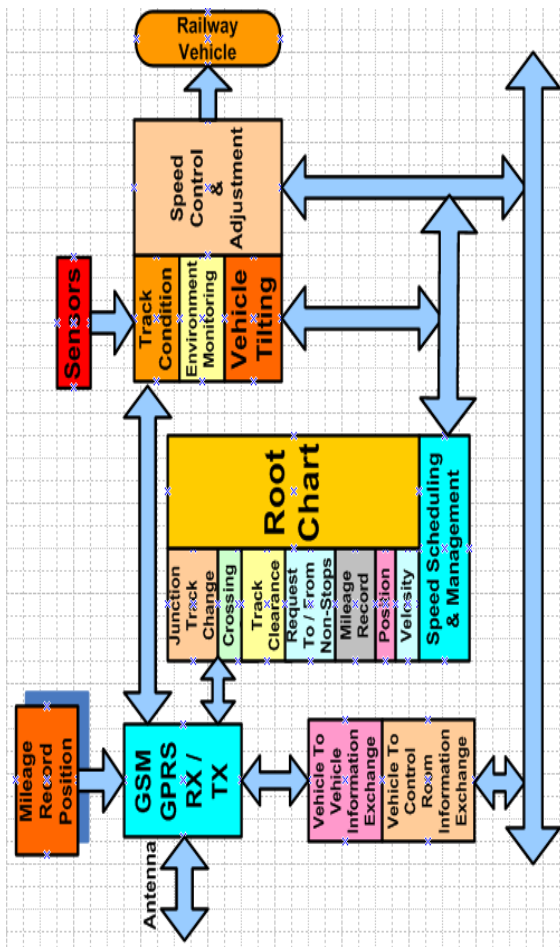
Railway Vehicle

Speed Control & Adjustment

Sensors

Track Condition

Environment Monitoring

Vehicle Tilting

Root Chart

Speed Scheduling & Management

Junction Track Change

Crossing

Track Clearance

Request To / From Non-Stops

Mileage Record

Position

Velocity

Mileage Record Position

GSM GPRS RX / TX

Antenna

Vehicle To Vehicle Information Exchange

Vehicle To Control Room Information Exchange